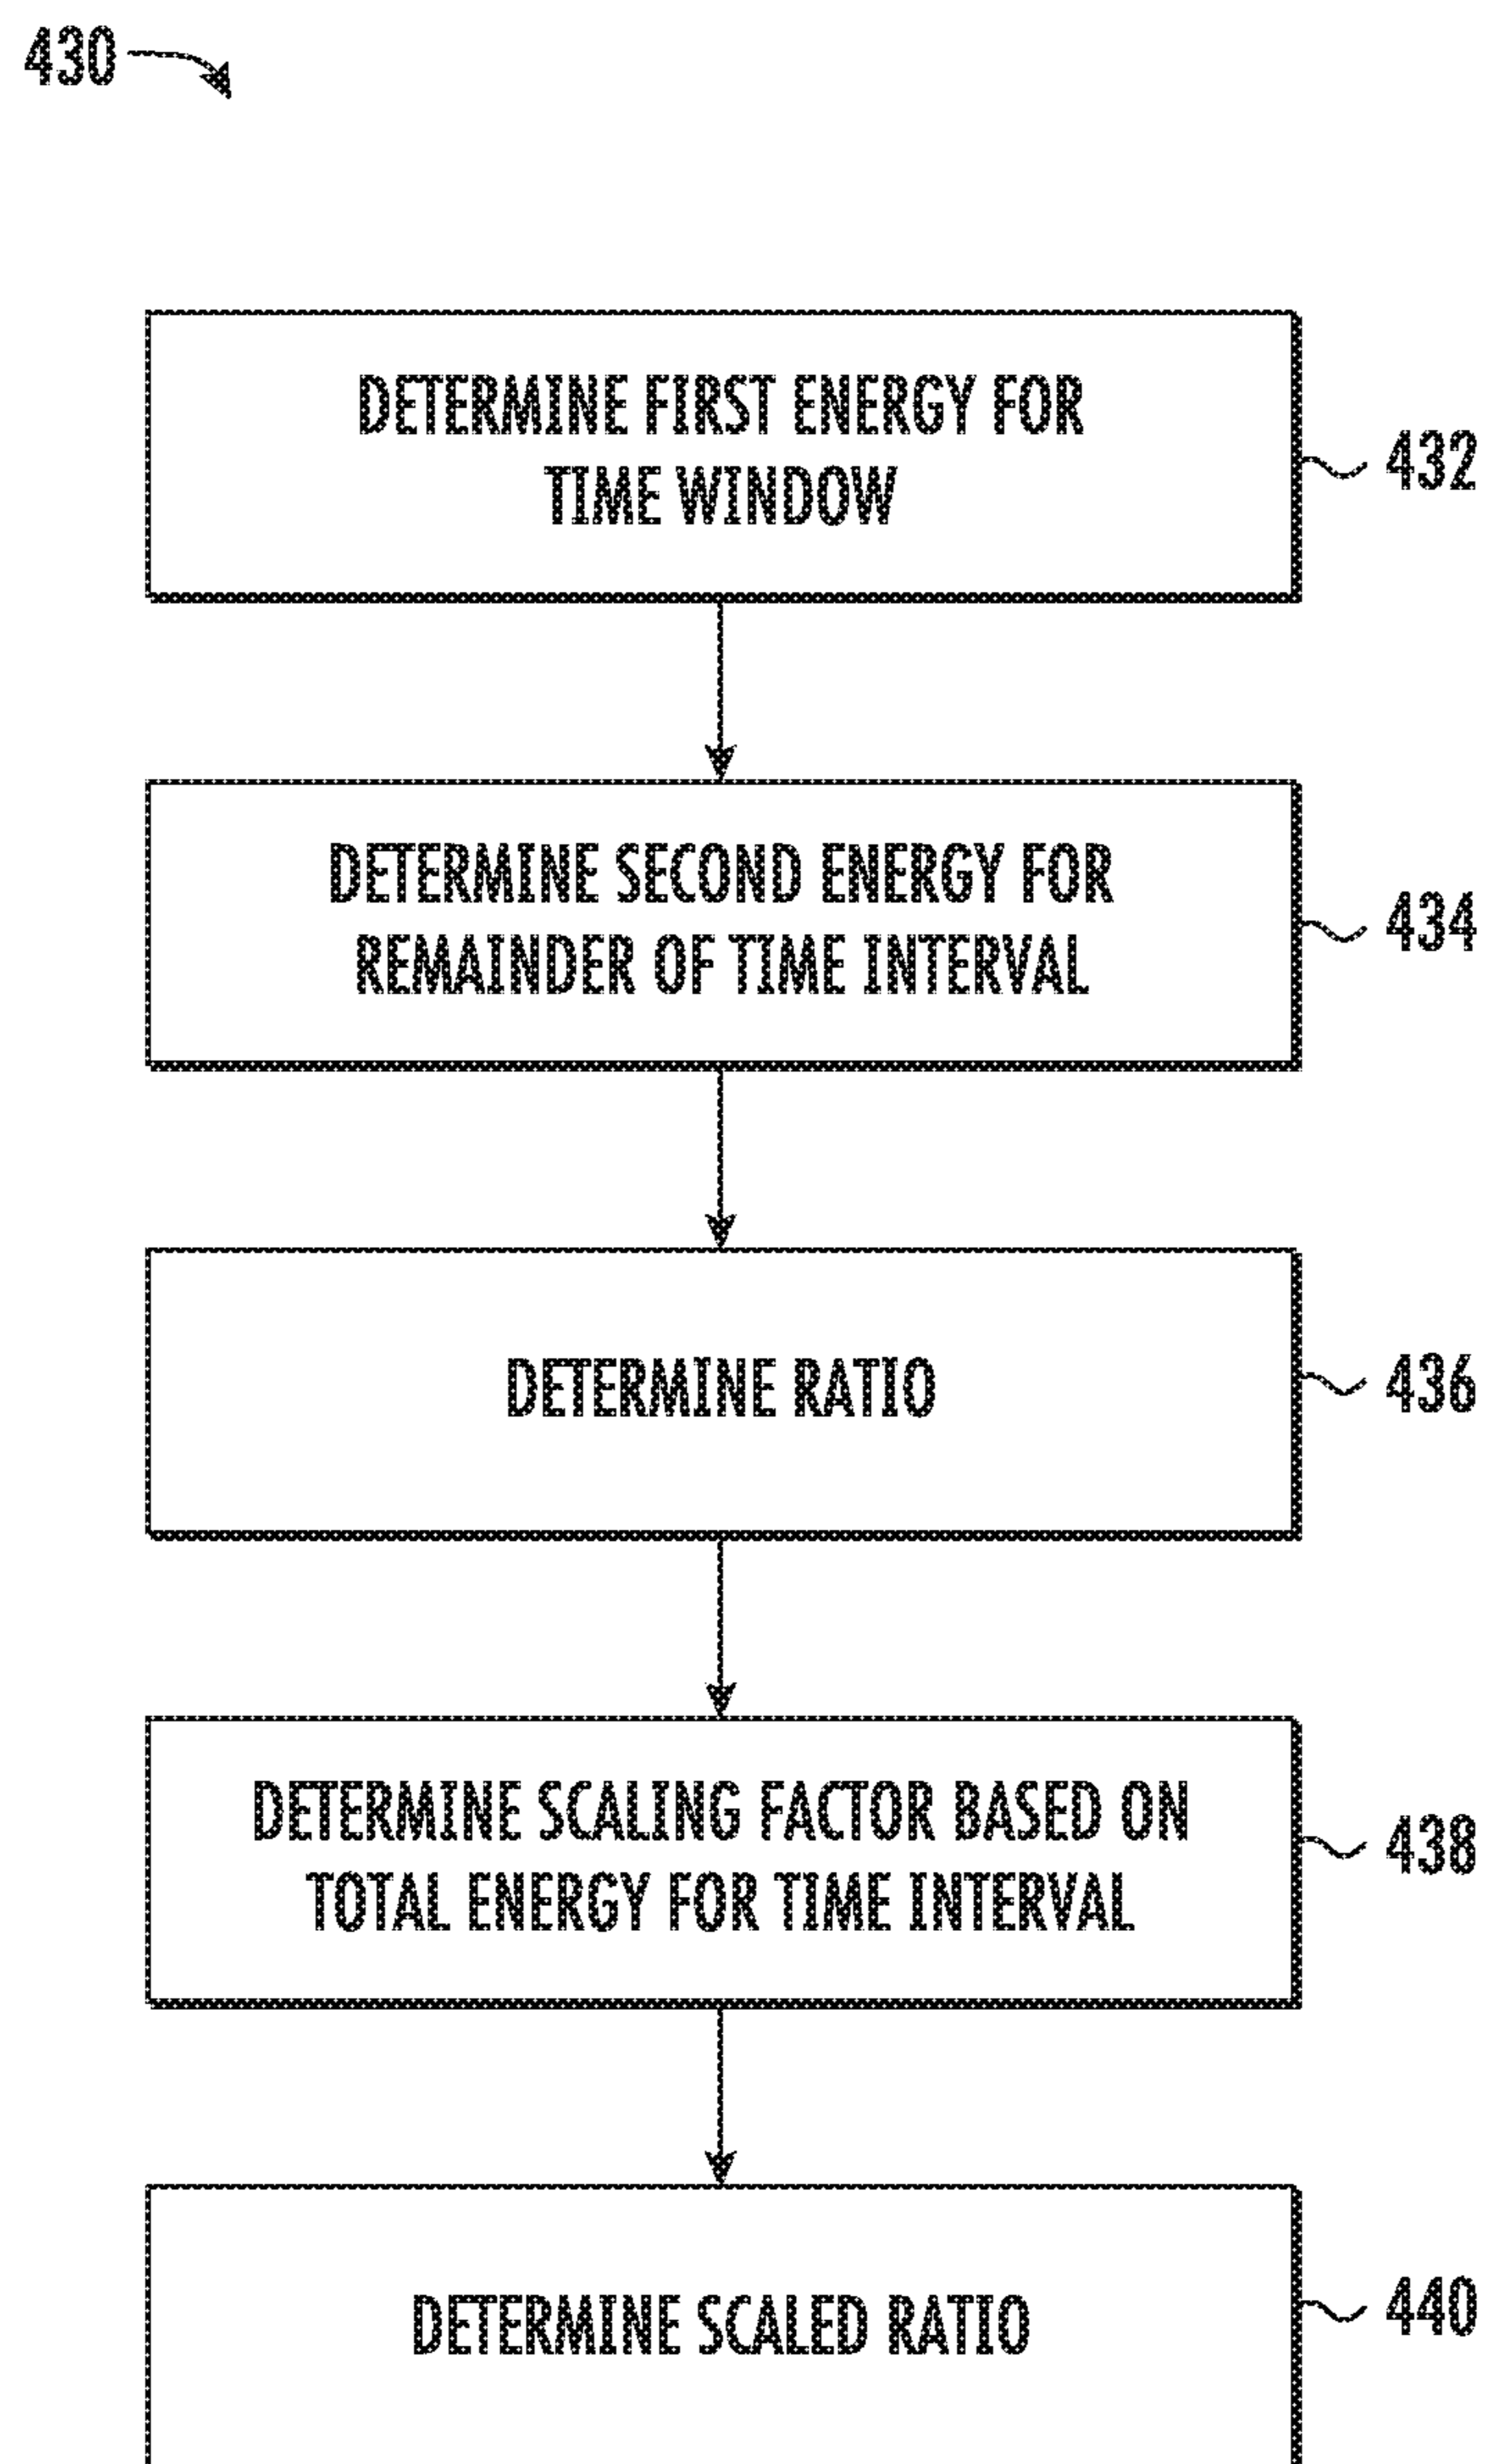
430

DETERMINE FIRST ENERGY FOR TIME WINDOW

432

DETERMINE SECOND ENERGY FOR REMAINDER OF TIME INTERVAL

434

DETERMINE RATIO

436

DETERMINE SCALING FACTOR BASED ON TOTAL ENERGY FOR TIME INTERVAL

438

DETERMINE SCALED RATIO

440